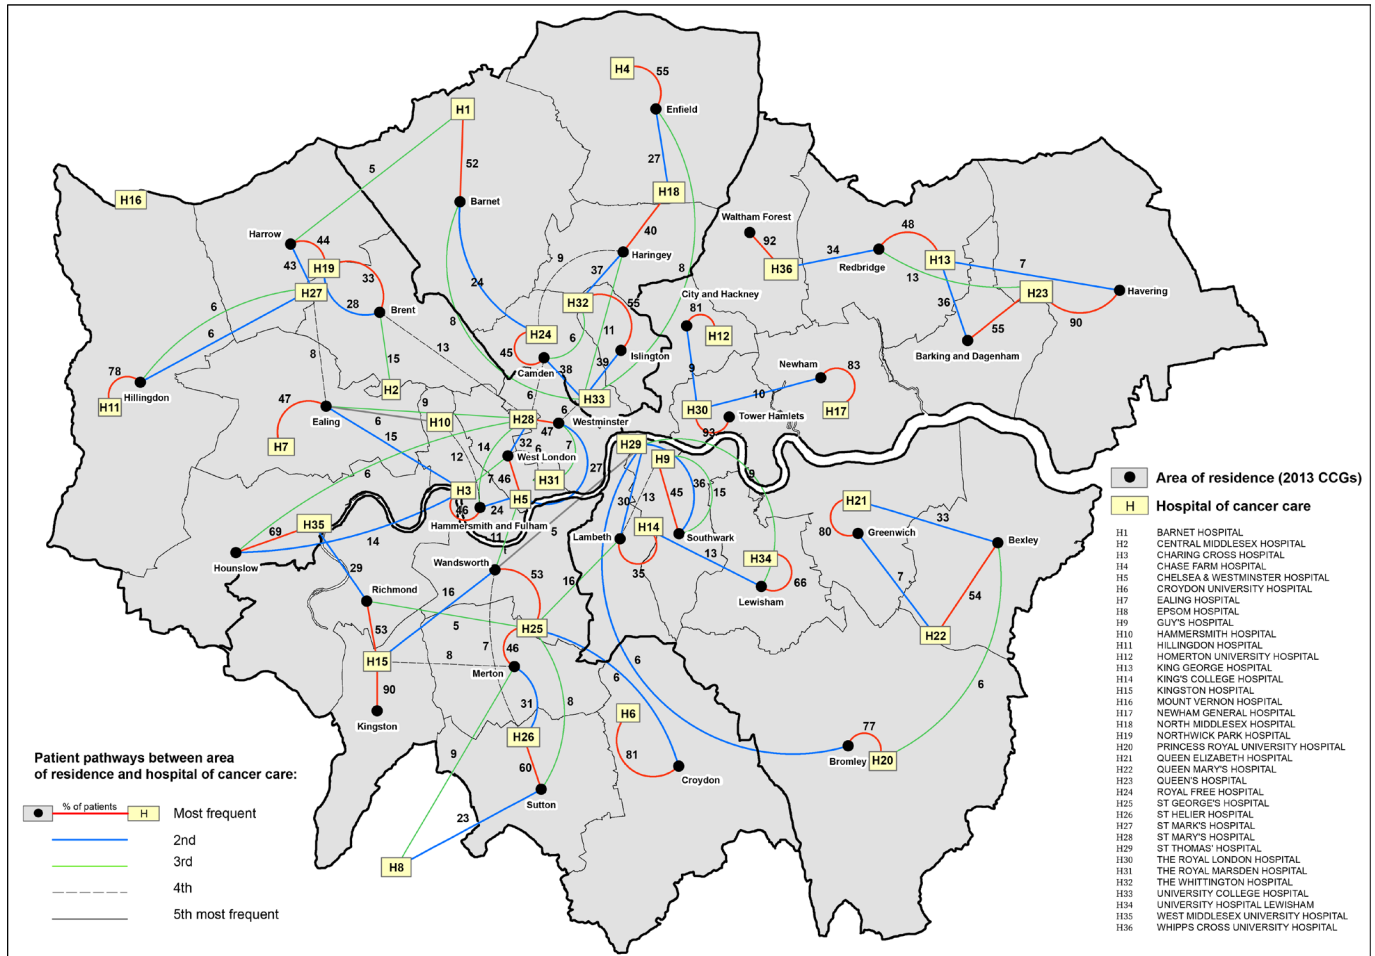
H4 55 Enfield
H1 52 Barnet
27
H18
H16
5
Harrow 44
43 H19 33
H27 28 Brent
6
6
78 H11 Hillingdon
40 Haringey
9 37
24
8
Waltham Forest 92 H36
34 Redbridge 48 H13 13 7
H23 Havering
36 55 90
Barking and Dagenham
City and Hackney
81 H12
H32 55
8
13
H24 6 11
45 Camden 38 39 Islington
15
H2
8
47 Ealing H7
9
6 H10 15
H28 6 Westminster
H33
47
32 6 7
West London
Newham 83
10 H17
9
H30 Tower Hamlets
93
H29
H9
12 14 7 46
H31 27
6
H3
46 24 H5
Hammersmith and Fulham
69 H35
Hounslow 14
11
30 13 45 36 15 9
H14 Southwark
Lambeth
35 13
H34 66 Lewisham
H21
80 Greenwich 33
Bexley
7 54
H22
29
Richmond
Wandsworth 53
16 16
5
53 H25
H15 8 7 46
Merton
90 Kingston
6
6
H6
81 Croydon
6
31
H26
8
60 Sutton
23
H8
77
Bromley H20
9
Patient pathways between area of residence and hospital of cancer care:
% of patients
H Most frequent
2nd
3rd
4th
5th most frequent
Area of residence (2013 CCGs)
H Hospital of cancer care
H1 BARNET HOSPITAL
H2 CENTRAL MIDDLESEX HOSPITAL
H3 CHARING CROSS HOSPITAL
H4 CHASE FARM HOSPITAL
H5 CHELSEA & WESTMINSTER HOSPITAL
H6 CROYDON UNIVERSITY HOSPITAL
H7 EALING HOSPITAL
H8 EPSOM HOSPITAL
H9 GUY'S HOSPITAL
H10 HAMMERSMITH HOSPITAL
H11 HILLINGDON HOSPITAL
H12 HOMERTON UNIVERSITY HOSPITAL
H13 KING GEORGE HOSPITAL
H14 KING'S COLLEGE HOSPITAL
H15 KINGSTON HOSPITAL
H16 MOUNT VERNON HOSPITAL
H17 NEWHAM GENERAL HOSPITAL
H18 NORTH MIDDLESEX HOSPITAL
H19 NORTHWICK PARK HOSPITAL
H20 PRINCESS ROYAL UNIVERSITY HOSPITAL
H21 QUEEN ELIZABETH HOSPITAL
H22 QUEEN MARY'S HOSPITAL
H23 QUEEN'S HOSPITAL
H24 ROYAL FREE HOSPITAL
H25 ST GEORGE'S HOSPITAL
H26 ST HELIER HOSPITAL
H27 ST MARK'S HOSPITAL
H28 ST MARY'S HOSPITAL
H29 ST THOMAS' HOSPITAL
H30 THE ROYAL LONDON HOSPITAL
H31 THE ROYAL MARSDEN HOSPITAL
H32 THE WHITTINGTON HOSPITAL
H33 UNIVERSITY COLLEGE HOSPITAL
H34 UNIVERSITY HOSPITAL LEWISHAM
H35 WEST MIDDLESEX UNIVERSITY HOSPITAL
H36 WHIPPS CROSS UNIVERSITY HOSPITAL